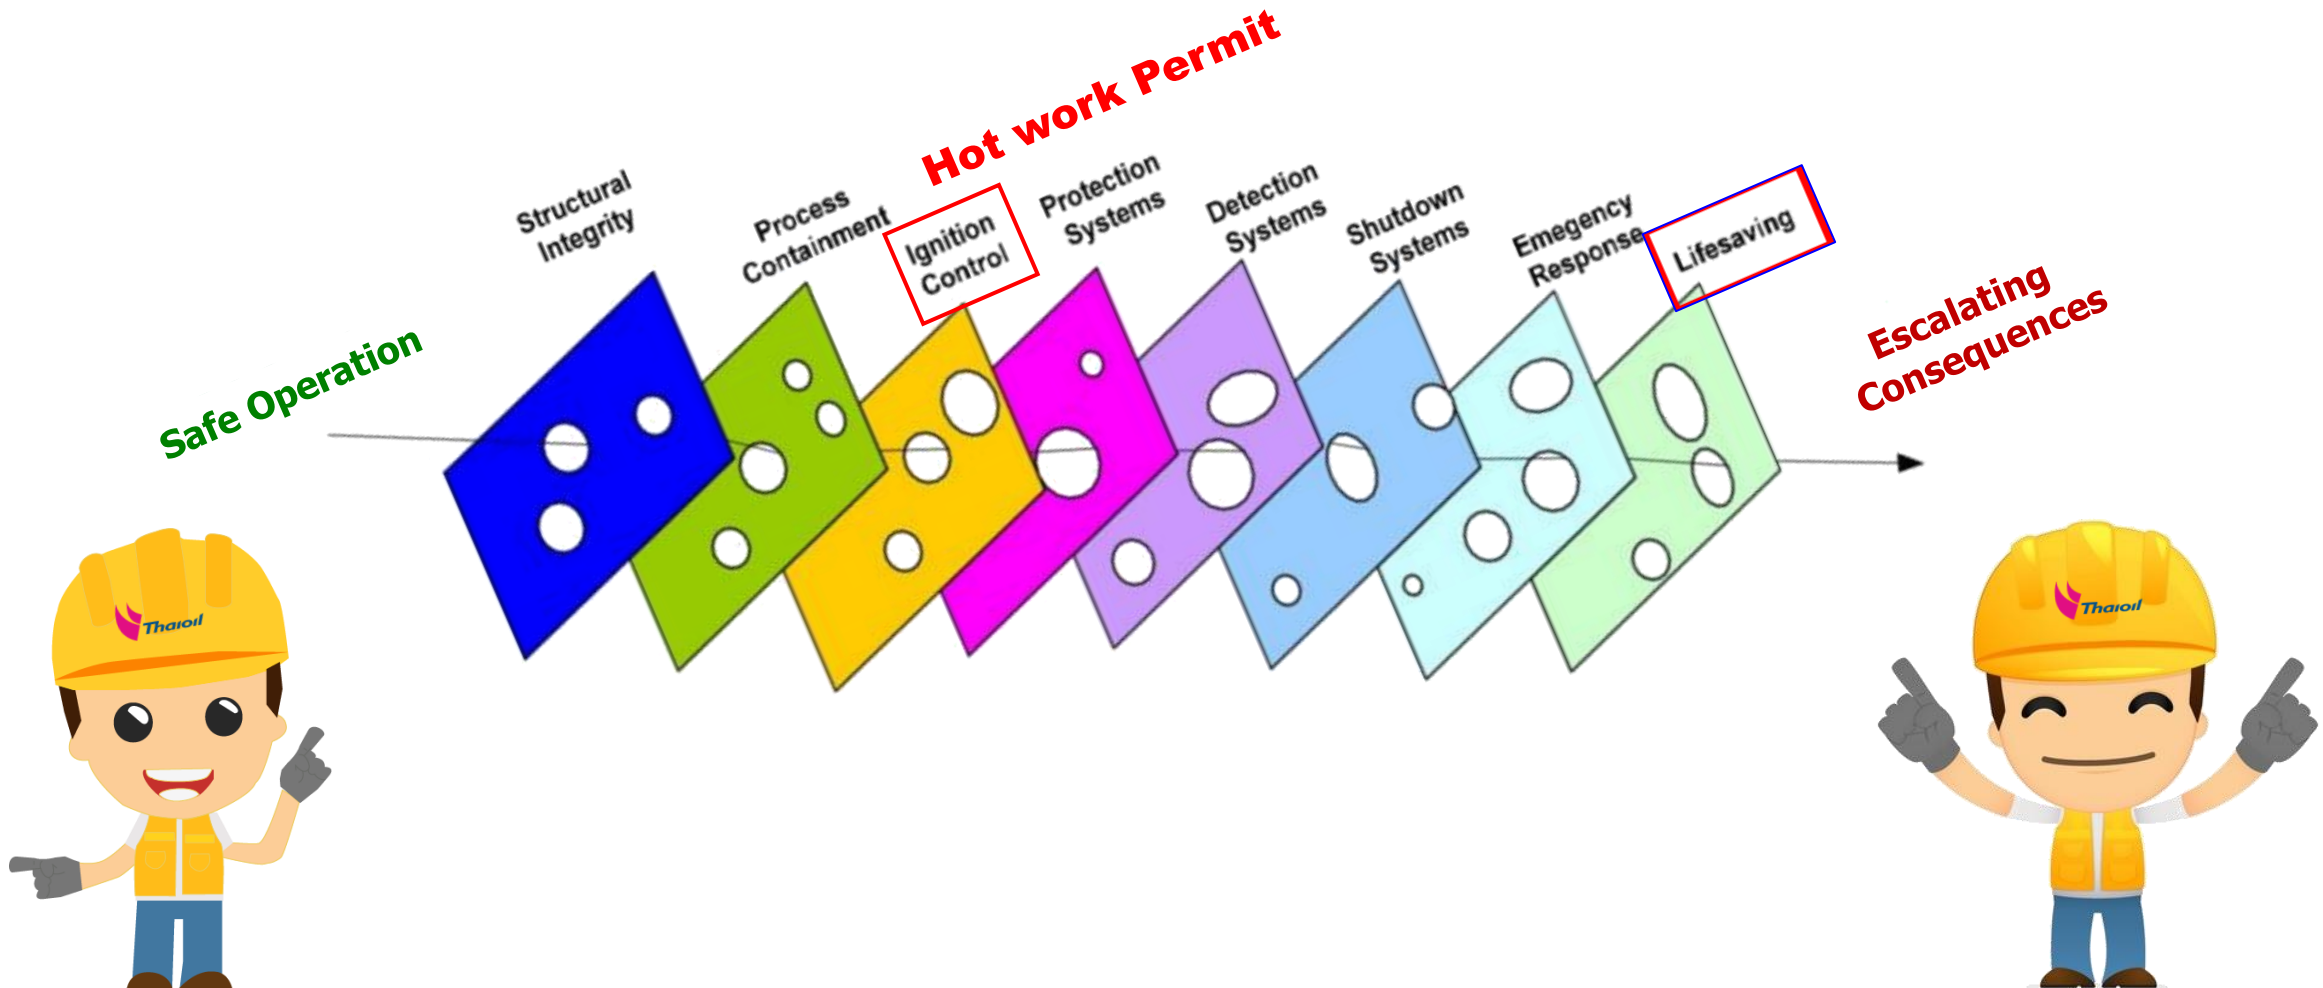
Hot work Permit

Structural Integrity

Process Containment

Ignition Control

Protection Systems

Detection Systems

Shutdown Systems

Emegency Response

Lifesaving

Safe Operation

Escalating Consequences

Thaioil

Thaioil